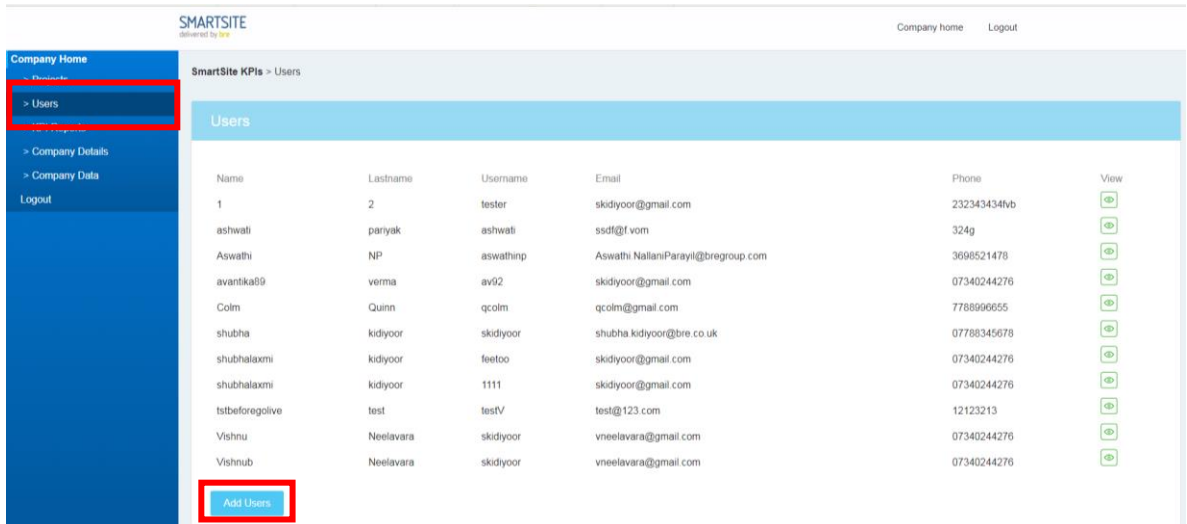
SMARTSITE
delivered by bre

Company home Logout

Company Home
> Projects
> Users
> KPI Reports
> Company Details
> Company Data
Logout

SmartSite KPIs > Users

Users

| Name | Lastname | Username | Email | Phone | View |
|---|---|---|---|---|---|
| 1 | 2 | tester | skidiyoor@gmail.com | 232343434fvb | |
| ashwati | pariyak | ashwati | ssdf@f.vom | 324g | |
| Aswathi | NP | aswathinp | Aswathi.NallaniParayil@bregroup.com | 3698521478 | |
| avantika89 | verma | av92 | skidiyoor@gmail.com | 07340244276 | |
| Colm | Quinn | qcolm | qcolm@gmail.com | 7788996655 | |
| shubha | kidiyoor | skidiyoor | shubha.kidiyoor@bre.co.uk | 07788345678 | |
| shubhalaxmi | kidiyoor | feetoo | skidiyoor@gmail.com | 07340244276 | |
| shubhalaxmi | kidiyoor | 1111 | skidiyoor@gmail.com | 07340244276 | |
| tstbeforegolive | test | testV | test@123.com | 12123213 | |
| Vishnu | Neelavara | skidiyoor | vneelavara@gmail.com | 07340244276 | |
| Vishnub | Neelavara | skidiyoor | vneelavara@gmail.com | 07340244276 | |

Add Users